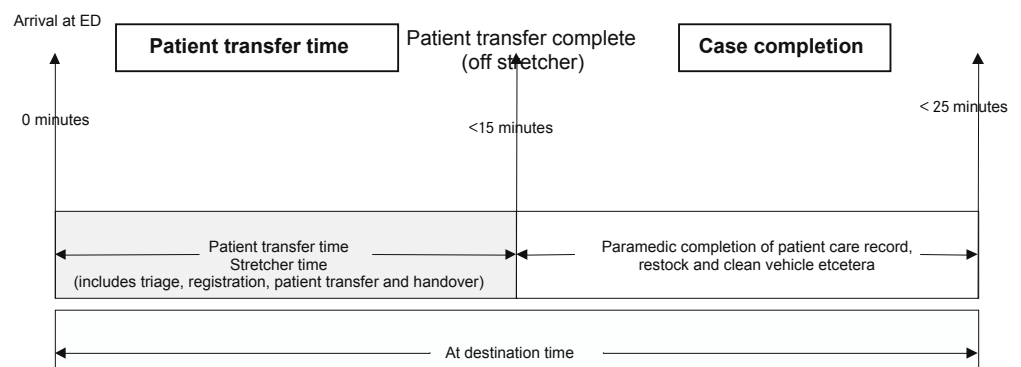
Arrival at ED

Patient transfer time

Patient transfer complete (off stretcher)

Case completion

0 minutes

<15 minutes

< 25 minutes

Patient transfer time
Stretcher time
(includes triage, registration, patient transfer and handover)

Paramedic completion of patient care record, restock and clean vehicle etcetera

At destination time